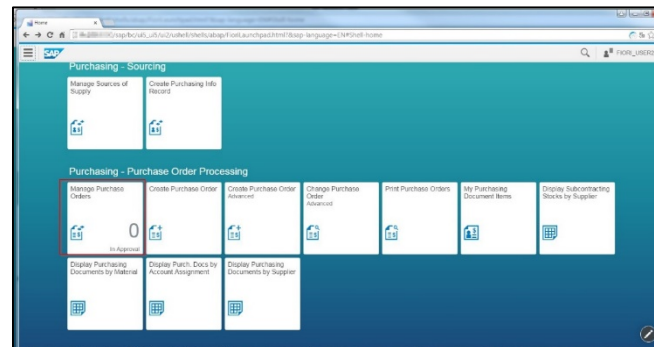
Home

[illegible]/sap/bc/ui5_ui5/ui2/ushell/shells/abap/FioriLaunchpad.html?sap-language=EN#Shell-home

SAP

FIORI_USER

Purchasing - Sourcing

Manage Sources of Supply

Create Purchasing Info Record

Purchasing - Purchase Order Processing

Manage Purchase Orders

0

In Approval

Create Purchase Order

Create Purchase Order
Advanced

Change Purchase Order
Advanced

Print Purchase Orders

My Purchasing Document Items

Display Subcontracting Stocks by Supplier

Display Purchasing Documents by Material

Display Purch. Docs by Account Assignment

Display Purchasing Documents by Supplier